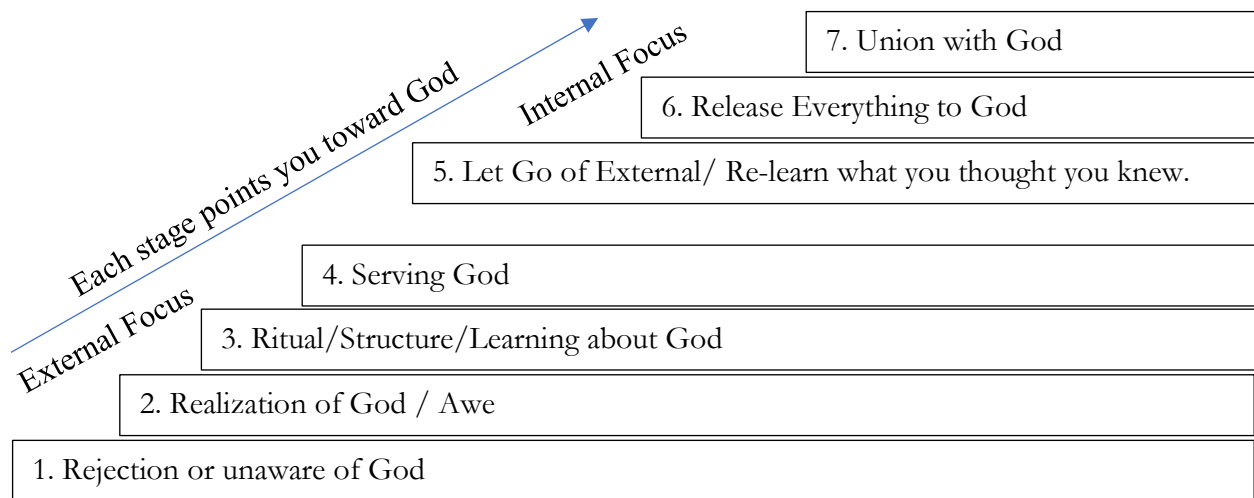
Each stage points you toward God

Internal Focus

7. Union with God

6. Release Everything to God

5. Let Go of External/ Re-learn what you thought you knew.

4. Serving God

External Focus

3. Ritual/Structure/Learning about God

2. Realization of God / Awe

1. Rejection or unaware of God